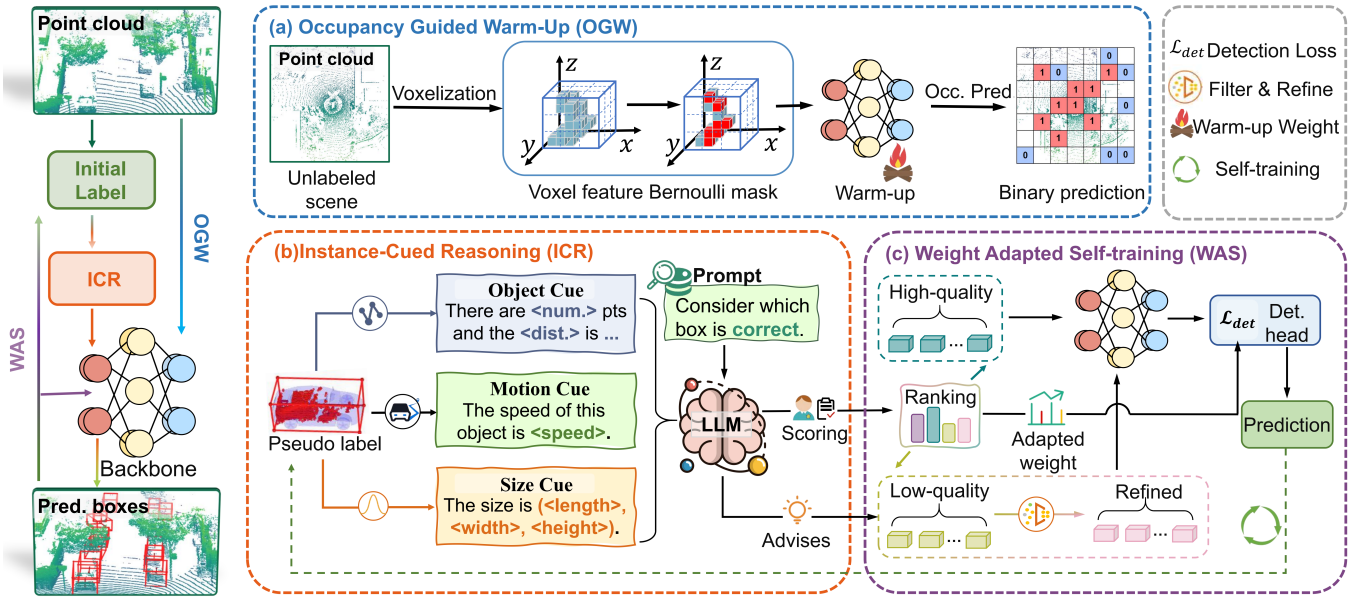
Point cloud

Initial Label

ICR

WAS

OGW

Backbone

Pred. boxes

(a) Occupancy Guided Warm-Up (OGW)

Point cloud

Unlabeled scene

Voxelization

$z$ $y$ $x$

$z$ $y$ $x$

Voxel feature Bernoulli mask

Warm-up

Occ. Pred

| 1 | 0 | 1 | 0 |
|---|---|---|---|
| 1 | 1 | 1 | 1 |
| 1 | 1 | 1 | |
| 0 | 0 | 0 | 0 |

Binary prediction

$\mathcal{L}_{det}$ Detection Loss

Filter & Refine

Warm-up Weight

Self-training

(b)Instance-Cued Reasoning (ICR)

Object Cue
There are <num.> pts and the <dist.> is ...

Motion Cue
The speed of this object is <speed>.

Size Cue
The size is (<length>, <width>, <height>).

Pseudo label

Prompt
Consider which box is correct.

LLM

Scoring

Advises

(c) Weight Adapted Self-training (WAS)

High-quality

Ranking

Adapted weight

Low-quality

Refined

$\mathcal{L}_{det}$ Det. head

Prediction